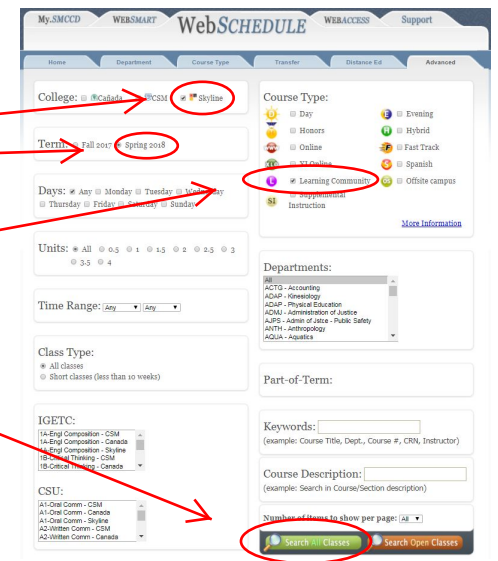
My.SMCCD WEBSMART WebSCHEDULE WEBACCESS Support

Home Department Course Type Transfer Distance Ed Advanced

College: Cañada CSM Skyline

Term: Fall 2017 Spring 2018

Days: Any Monday Tuesday Wednesday Thursday Friday Saturday Sunday

Units: All 0.5 1 1.5 2 2.5 3 3.5 4

Time Range: Any Any

Class Type:
All classes
Short classes (less than 10 weeks)

IGETC:
1A-Engl Composition - CSM
1A-Engl Composition - Canada
1A-Engl Composition - Skyline
1B-Critical Thinking - CSM
1B-Critical Thinking - Canada

CSU:
A1-Oral Comm - CSM
A1-Oral Comm - Canada
A1-Oral Comm - Skyline
A2-Written Comm - CSM
A2-Written Comm - Canada

Course Type:
Day
Evening
Honors
Hybrid
Online
Fast Track
XL Online
Spanish
Learning Community
Offsite campus
Supplemental Instruction

More Information

Departments:
All
ACTG - Accounting
ADAP - Kinesiology
ADAP - Physical Education
ADMJ - Administration of Justice
AJPS - Admin of Jstce - Public Safety
ANTH - Anthropology
AQUA - Aquatics

Part-of-Term:

Keywords:
(example: Course Title, Dept., Course #, CRN, Instructor)

Course Description:
(example: Search in Course/Section description)

Number of items to show per page: All

Search All Classes
Search Open Classes